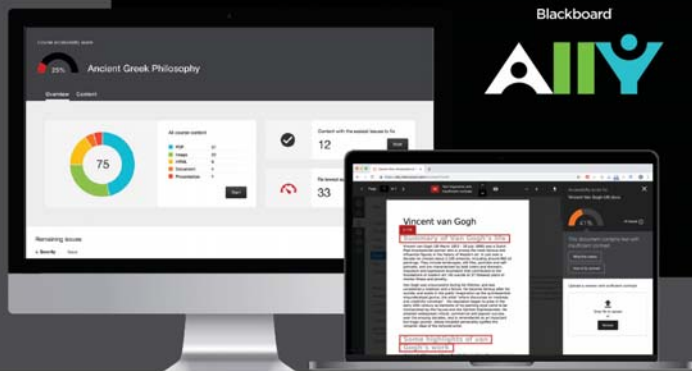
Blackboard

ALLY

COURSE ACCESSIBILITY REPORT

25%

Ancient Greek Philosophy

Overview

Content

75

All course content

PDF

Image

HTML

Document

Presentation

Start

Content with the easiest issues to fix

12

Start

33

Remaining issues

Severity

Vincent van Gogh

Summary of Van Gogh's life

Some highlights of van Gogh's work

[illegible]

47%

This document contains text with insufficient contrast

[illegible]